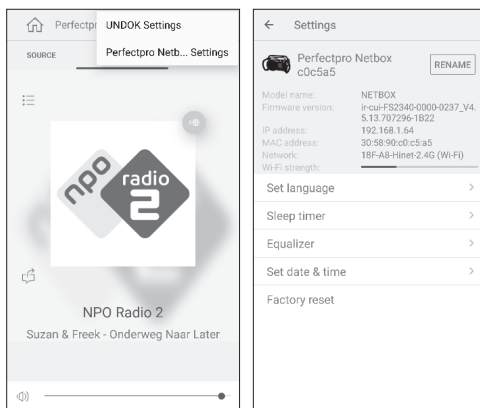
Perfectpr
UNDOK Settings
Perfectpro Netb... Settings
SOURCE

npo radio 2

NPO Radio 2
Suzan & Freek - Onderweg Naar Later

Settings

Perfectpro Netbox c0c5a5
RENAME

| | |
|---|---|
| Model name: | NETBOX |
| Firmware version: | ir-cui-FS2340-0000-0237_V4.5.13.707296-1B22 |
| IP address: | 192.168.1.64 |
| MAC address: | 30:58:90:c0:c5:a5 |
| Network: | 18F-A8-Hinet-2.4G (Wi-Fi) |
| Wi-Fi strength: | |

Set language
Sleep timer
Equalizer
Set date & time
Factory reset